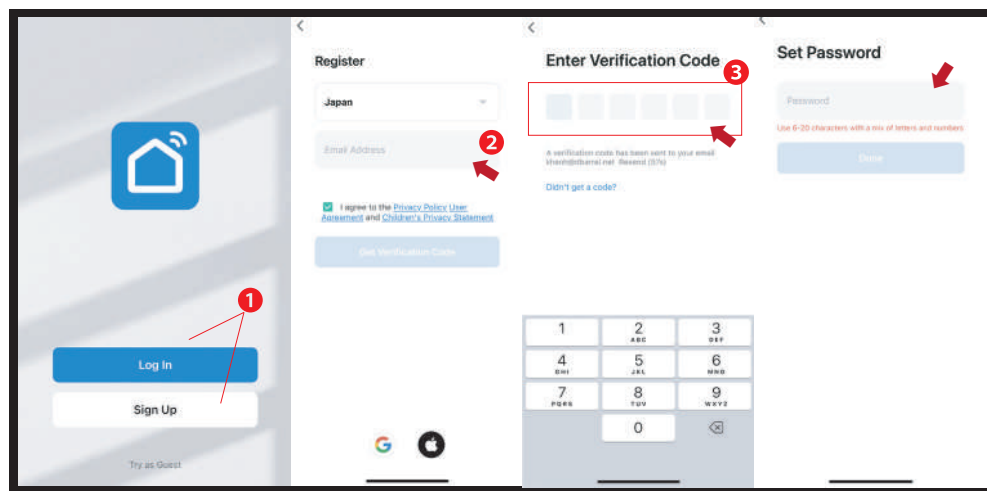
1

Log In

Sign Up

Try as Guest

<

Register

Japan

Email Address

2

I agree to the Privacy Policy User Agreement and Children's Privacy Statement

Get Verification Code

<

Enter Verification Code

3

A verification code has been sent to your email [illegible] Resend (57s)

Didn't get a code?

1

2 ABC

3 DEF

4 GHI

5 JKL

6 MNO

7 PQRS

8 TUV

9 WXYZ

0

<

Set Password

Password

Use 6-20 characters with a mix of letters and numbers

Done